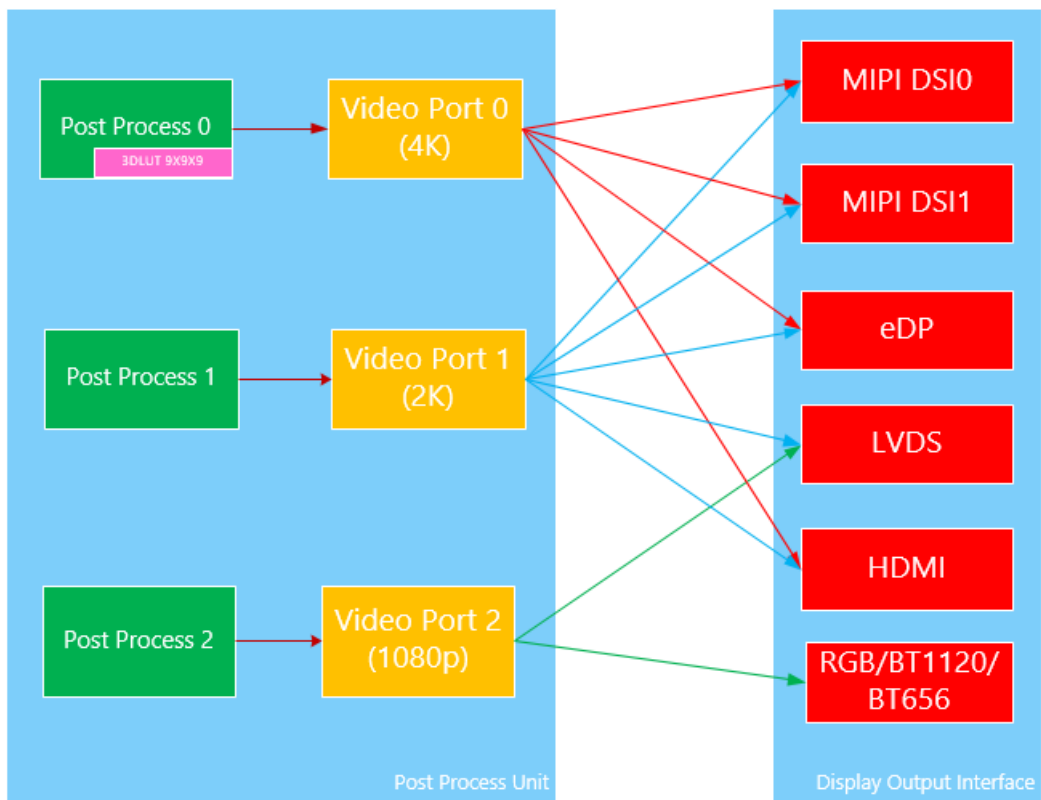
Post Process 0

3DLUT 9X9X9

Video Port 0
(4K)

Post Process 1

Video Port 1
(2K)

Post Process 2

Video Port 2
(1080p)

Post Process Unit

MIPI DSI0

MIPI DSI1

eDP

LVDS

HDMI

RGB/BT1120/
BT656

Display Output Interface